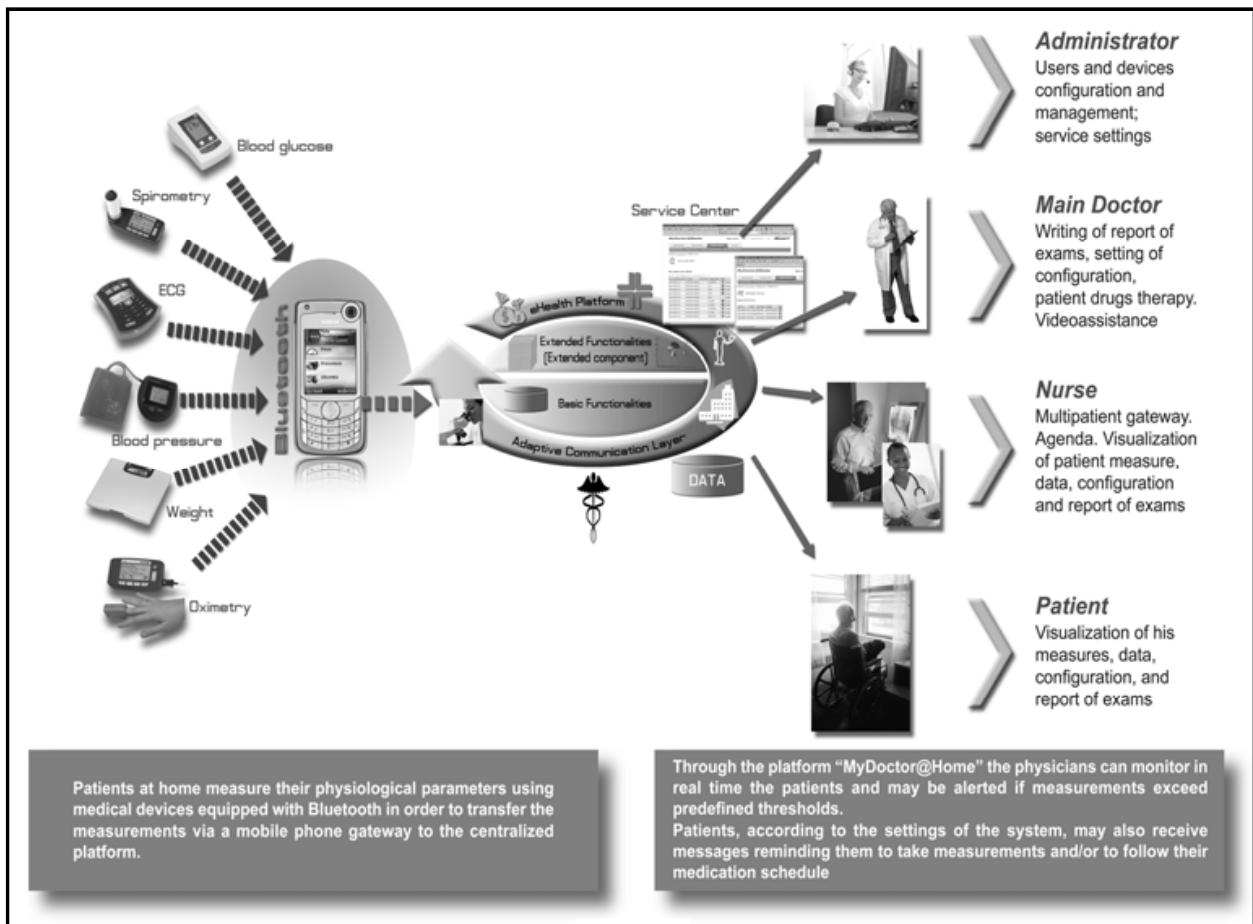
Blood glucose

Spirometry

ECG

Blood pressure

Weight

Oximetry

Bluetooth

Service Center

eHealth Platform

Extended Functionalities [Extended component]

Basic Functionalities

Adaptive Communication Layer

DATA

**Administrator**
Users and devices configuration and management; service settings

**Main Doctor**
Writing of report of exams, setting of configuration, patient drugs therapy. Videoassistance

**Nurse**
Multipatient gateway. Agenda. Visualization of patient measure, data, configuration and report of exams

**Patient**
Visualization of his measures, data, configuration, and report of exams

Patients at home measure their physiological parameters using medical devices equipped with Bluetooth in order to transfer the measurements via a mobile phone gateway to the centralized platform.

Through the platform "MyDoctor@Home" the physicians can monitor in real time the patients and may be alerted if measurements exceed predefined thresholds.
Patients, according to the settings of the system, may also receive messages reminding them to take measurements and/or to follow their medication schedule